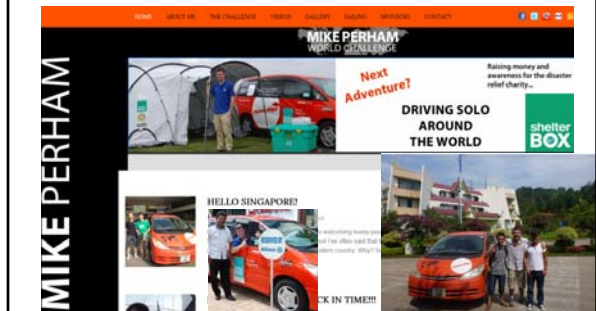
HOME ABOUT ME THE CHALLENGE VIDEOS GALLERY SAILING SPONSORS CONTACT

MIKE PERHAM
WORLD CHALLENGE

MIKE PERHAM

Next Adventure?

Raising money and awareness for the disaster relief charity...

DRIVING SOLO AROUND THE WORLD

shelter BOX

HELLO SINGAPORE!

welcoming lovely pe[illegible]
I've often said that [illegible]
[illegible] country. Why? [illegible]

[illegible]CK IN TIME!!!